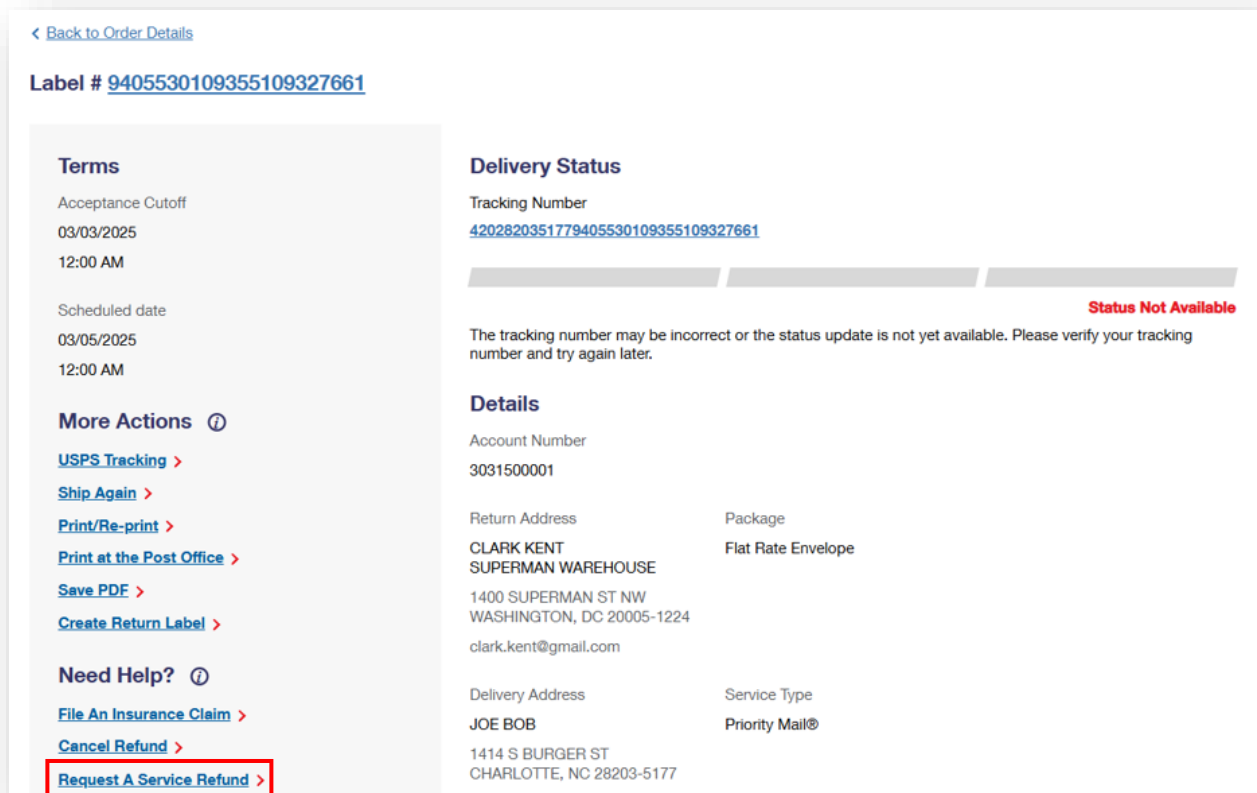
Back to Order Details

Label # 9405530109355109327661

Terms

Acceptance Cutoff

03/03/2025

12:00 AM

Scheduled date

03/05/2025

12:00 AM

More Actions

USPS Tracking >

Ship Again >

Print/Re-print >

Print at the Post Office >

Save PDF >

Create Return Label >

Need Help?

File An Insurance Claim >

Cancel Refund >

Request A Service Refund >

Delivery Status

Tracking Number

420282035177940553010935510932766​1

Status Not Available

The tracking number may be incorrect or the status update is not yet available. Please verify your tracking number and try again later.

Details

Account Number

3031500001

Return Address

CLARK KENT
SUPERMAN WAREHOUSE

1400 SUPERMAN ST NW
WASHINGTON, DC 20005-1224

clark.kent@gmail.com

Package

Flat Rate Envelope

Delivery Address

JOE BOB

1414 S BURGER ST
CHARLOTTE, NC 28203-5177

Service Type

Priority Mail®